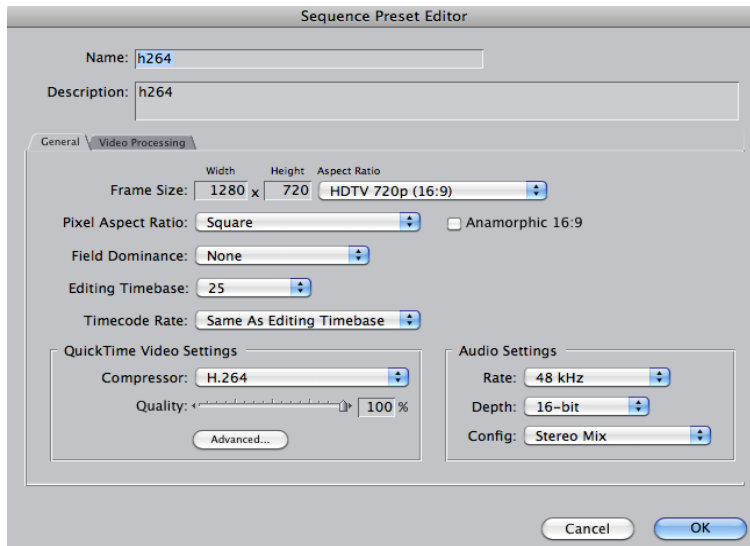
Sequence Preset Editor

Name: h264

Description: h264

General
Video Processing

Width Height Aspect Ratio

Frame Size: 1280 x 720 HDTV 720p (16:9)

Pixel Aspect Ratio: Square

Anamorphic 16:9

Field Dominance: None

Editing Timebase: 25

Timecode Rate: Same As Editing Timebase

QuickTime Video Settings

Compressor: H.264

Quality: 100 %

Advanced...

Audio Settings

Rate: 48 kHz

Depth: 16-bit

Config: Stereo Mix

Cancel

OK